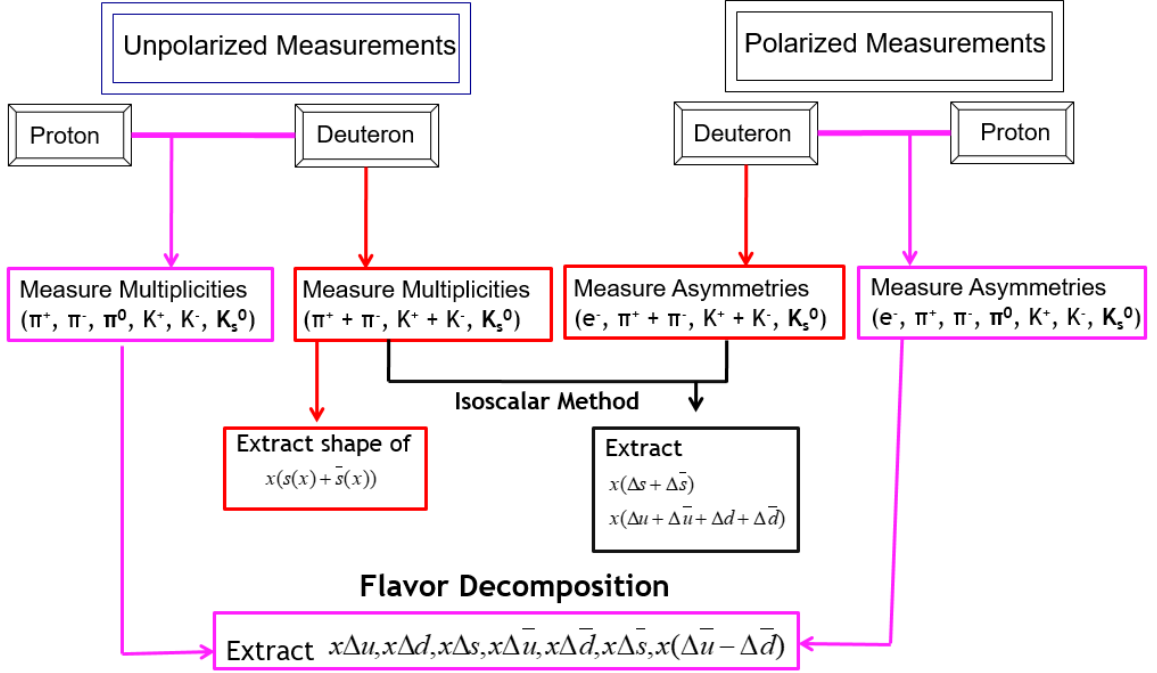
Unpolarized Measurements

Polarized Measurements

Proton

Deuteron

Deuteron

Proton

Measure Multiplicities ($\pi^+$, $\pi^-$, $\pi^0$, $K^+$, $K^-$, $K_s^0$)

Measure Multiplicities ($\pi^+ + \pi^-$, $K^+ + K^-$, $K_s^0$)

Measure Asymmetries ($e^-$, $\pi^+ + \pi^-$, $K^+ + K^-$, $K_s^0$)

Measure Asymmetries ($e^-$, $\pi^+$, $\pi^-$, $\pi^0$, $K^+$, $K^-$, $K_s^0$)

Isoscalar Method

Extract shape of $x(s(x)+\bar{s}(x))$

Extract
$x(\Delta s+\Delta\bar{s})$
$x(\Delta u+\Delta\bar{u}+\Delta d+\Delta\bar{d})$

Flavor Decomposition

Extract $x\Delta u, x\Delta d, x\Delta s, x\Delta\bar{u}, x\Delta\bar{d}, x\Delta\bar{s}, x(\Delta\bar{u}-\Delta\bar{d})$